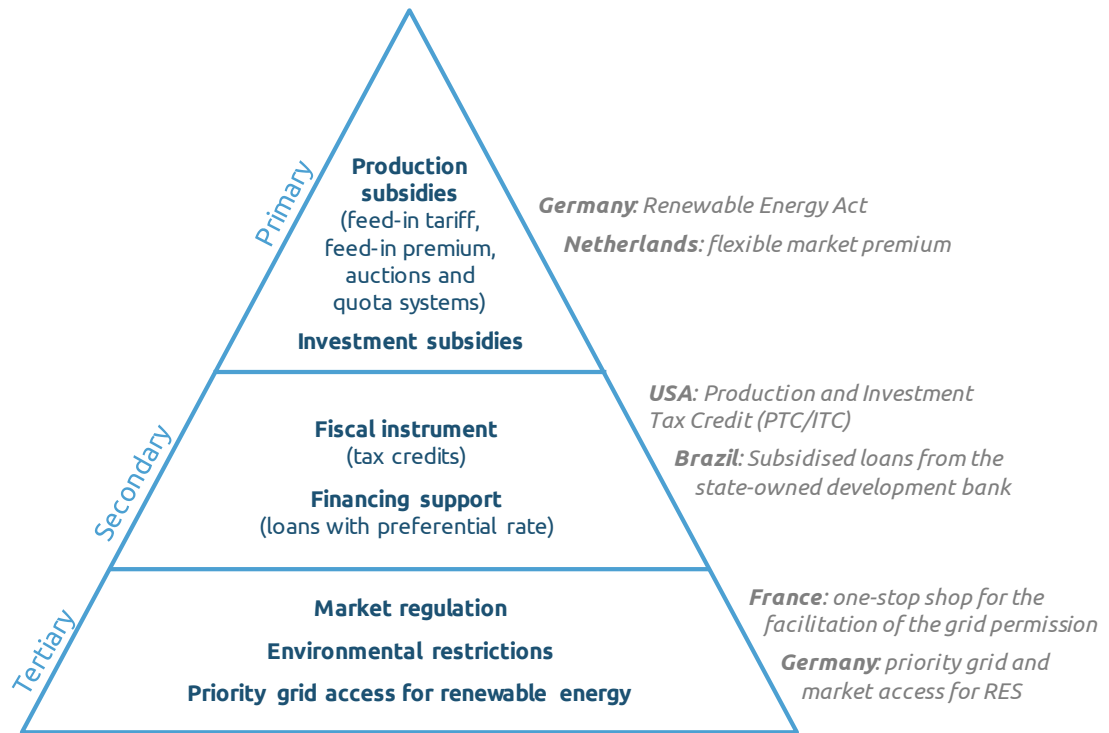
Primary

Production subsidies
(feed-in tariff, feed-in premium, auctions and quota systems)

Investment subsidies

Germany: Renewable Energy Act

Netherlands: flexible market premium

Secondary

Fiscal instrument
(tax credits)

Financing support
(loans with preferential rate)

USA: Production and Investment Tax Credit (PTC/ITC)

Brazil: Subsidised loans from the state-owned development bank

Tertiary

Market regulation

Environmental restrictions

Priority grid access for renewable energy

France: one-stop shop for the facilitation of the grid permission

Germany: priority grid and market access for RES